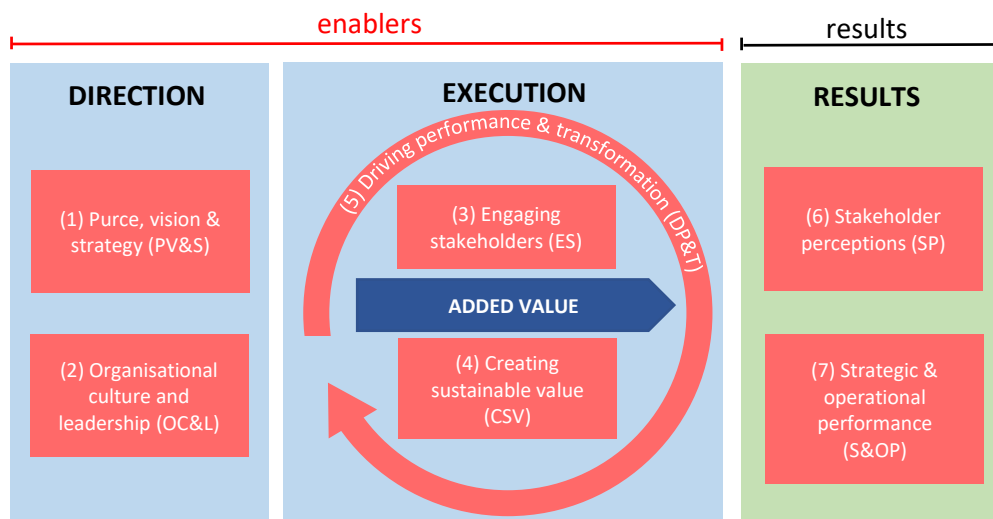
enablers

results

DIRECTION

(1) Purce, vision & strategy (PV&S)

(2) Organisational culture and leadership (OC&L)

EXECUTION

(5) Driving performance & transformation (DP&T)

(3) Engaging stakeholders (ES)

ADDED VALUE

(4) Creating sustainable value (CSV)

RESULTS

(6) Stakeholder perceptions (SP)

(7) Strategic & operational performance (S&OP)